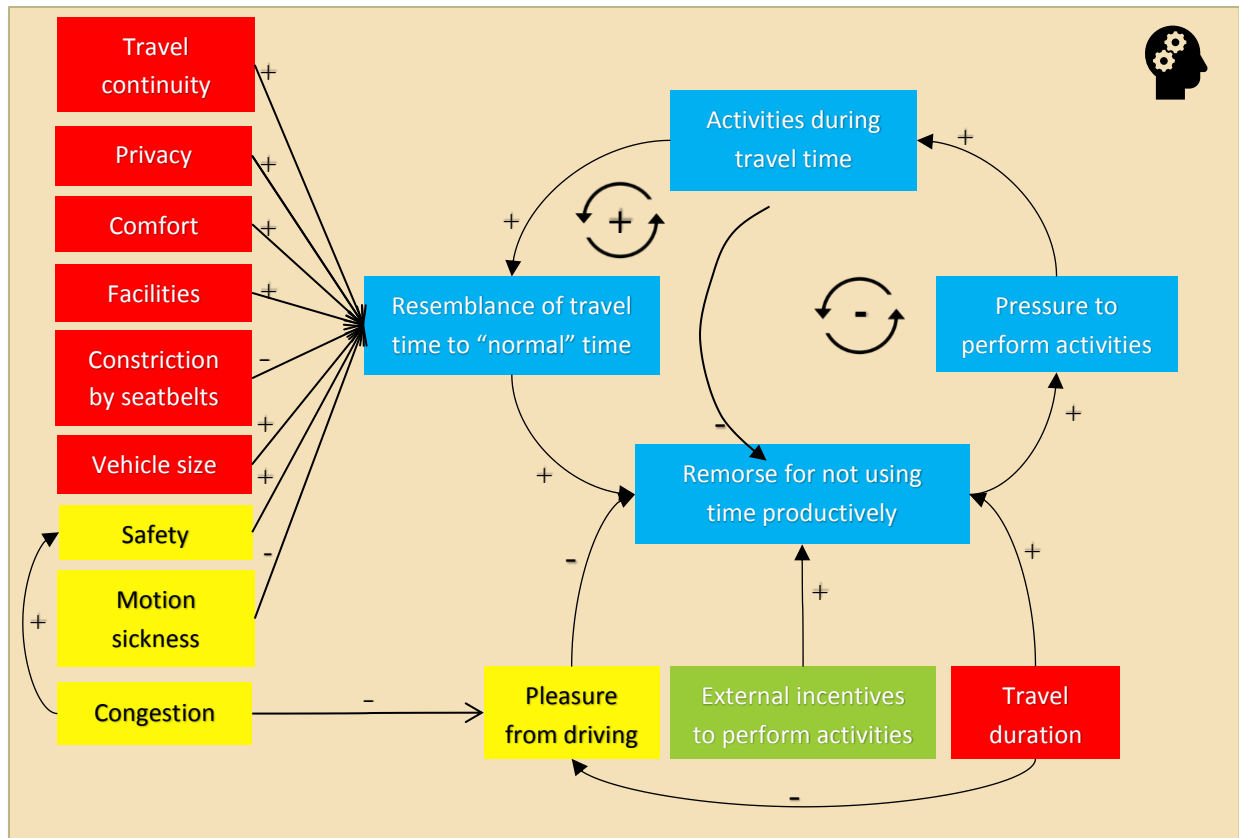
Travel continuity
+
Privacy
+
Comfort
+
Facilities
+
Constriction by seatbelts
-
+
Vehicle size
+
Safety
-
Motion sickness
+
Congestion
-
Activities during travel time
+
+
+
Resemblance of travel time to “normal” time
-
-
Pressure to perform activities
+
-
+
Remorse for not using time productively
-
+
+
Pleasure from driving
External incentives to perform activities
Travel duration
-